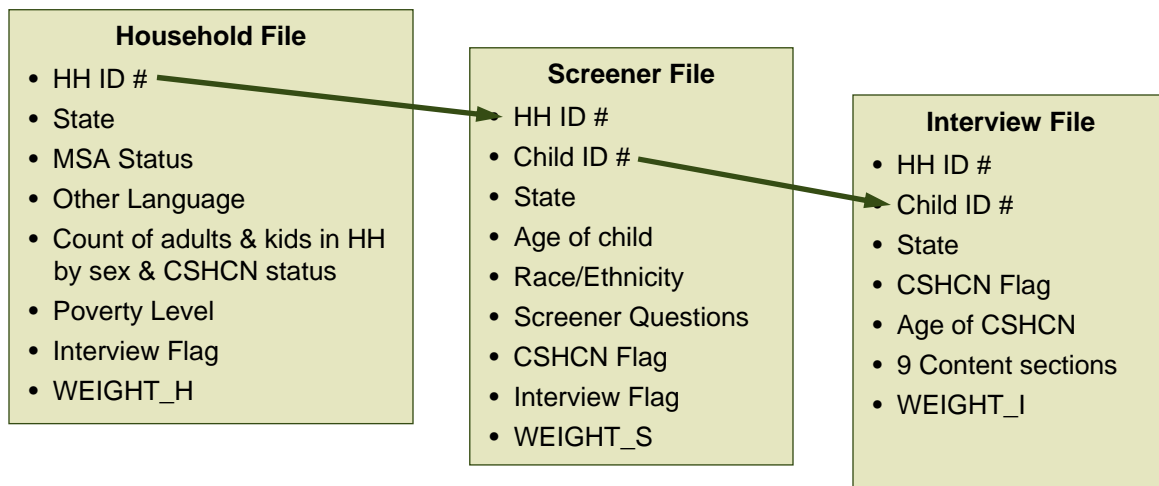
**Household File**
- HH ID #
- State
- MSA Status
- Other Language
- Count of adults & kids in HH by sex & CSHCN status
- Poverty Level
- Interview Flag
- WEIGHT_H

**Screener File**
- HH ID #
- Child ID #
- State
- Age of child
- Race/Ethnicity
- Screener Questions
- CSHCN Flag
- Interview Flag
- WEIGHT_S

**Interview File**
- HH ID #
- Child ID #
- State
- CSHCN Flag
- Age of CSHCN
- 9 Content sections
- WEIGHT_I